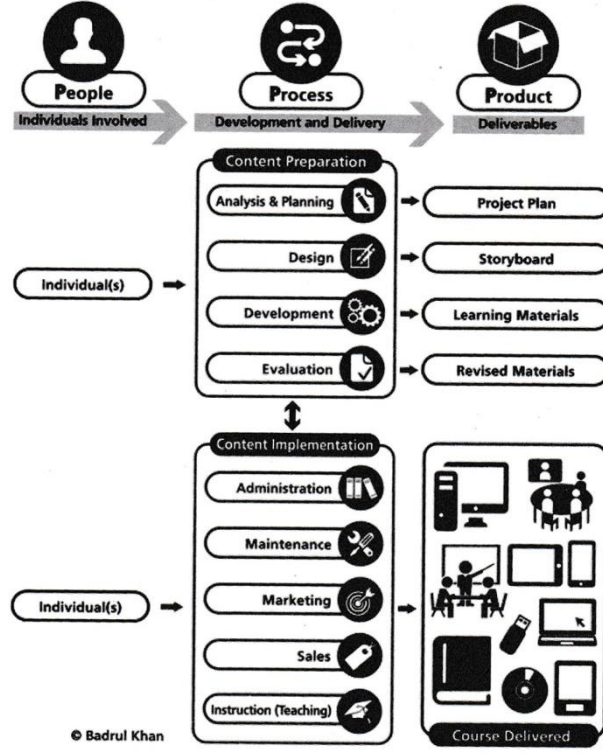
People
Individuals Involved

Process
Development and Delivery

Product
Deliverables

Content Preparation

Analysis & Planning

Design

Development

Evaluation

Project Plan

Storyboard

Learning Materials

Revised Materials

Individual(s)

Content Implementation

Administration

Maintenance

Marketing

Sales

Instruction (Teaching)

Individual(s)

Course Delivered

© Badrul Khan